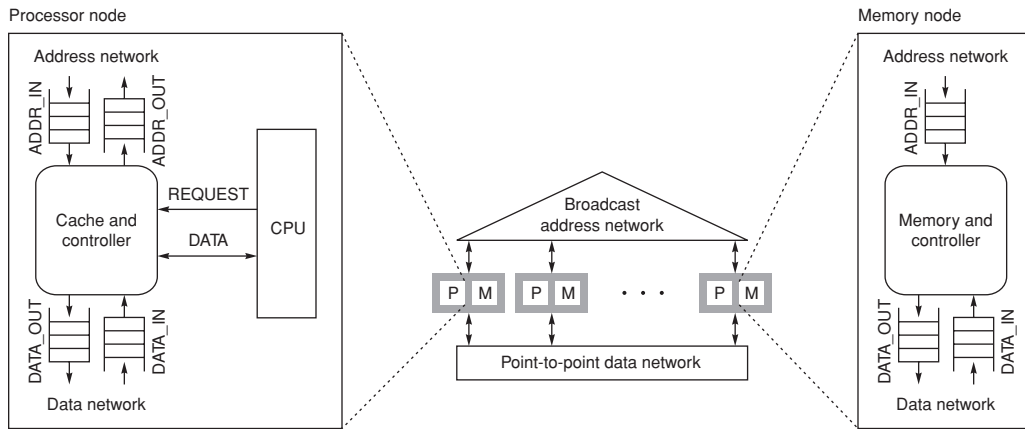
Processor node

Address network

ADDR_IN

ADDR_OUT

Cache and controller

REQUEST

DATA

CPU

DATA_OUT

DATA_IN

Data network

Broadcast address network

P M P M · · · P M

Point-to-point data network

Memory node

Address network

ADDR_IN

Memory and controller

DATA_OUT

DATA_IN

Data network